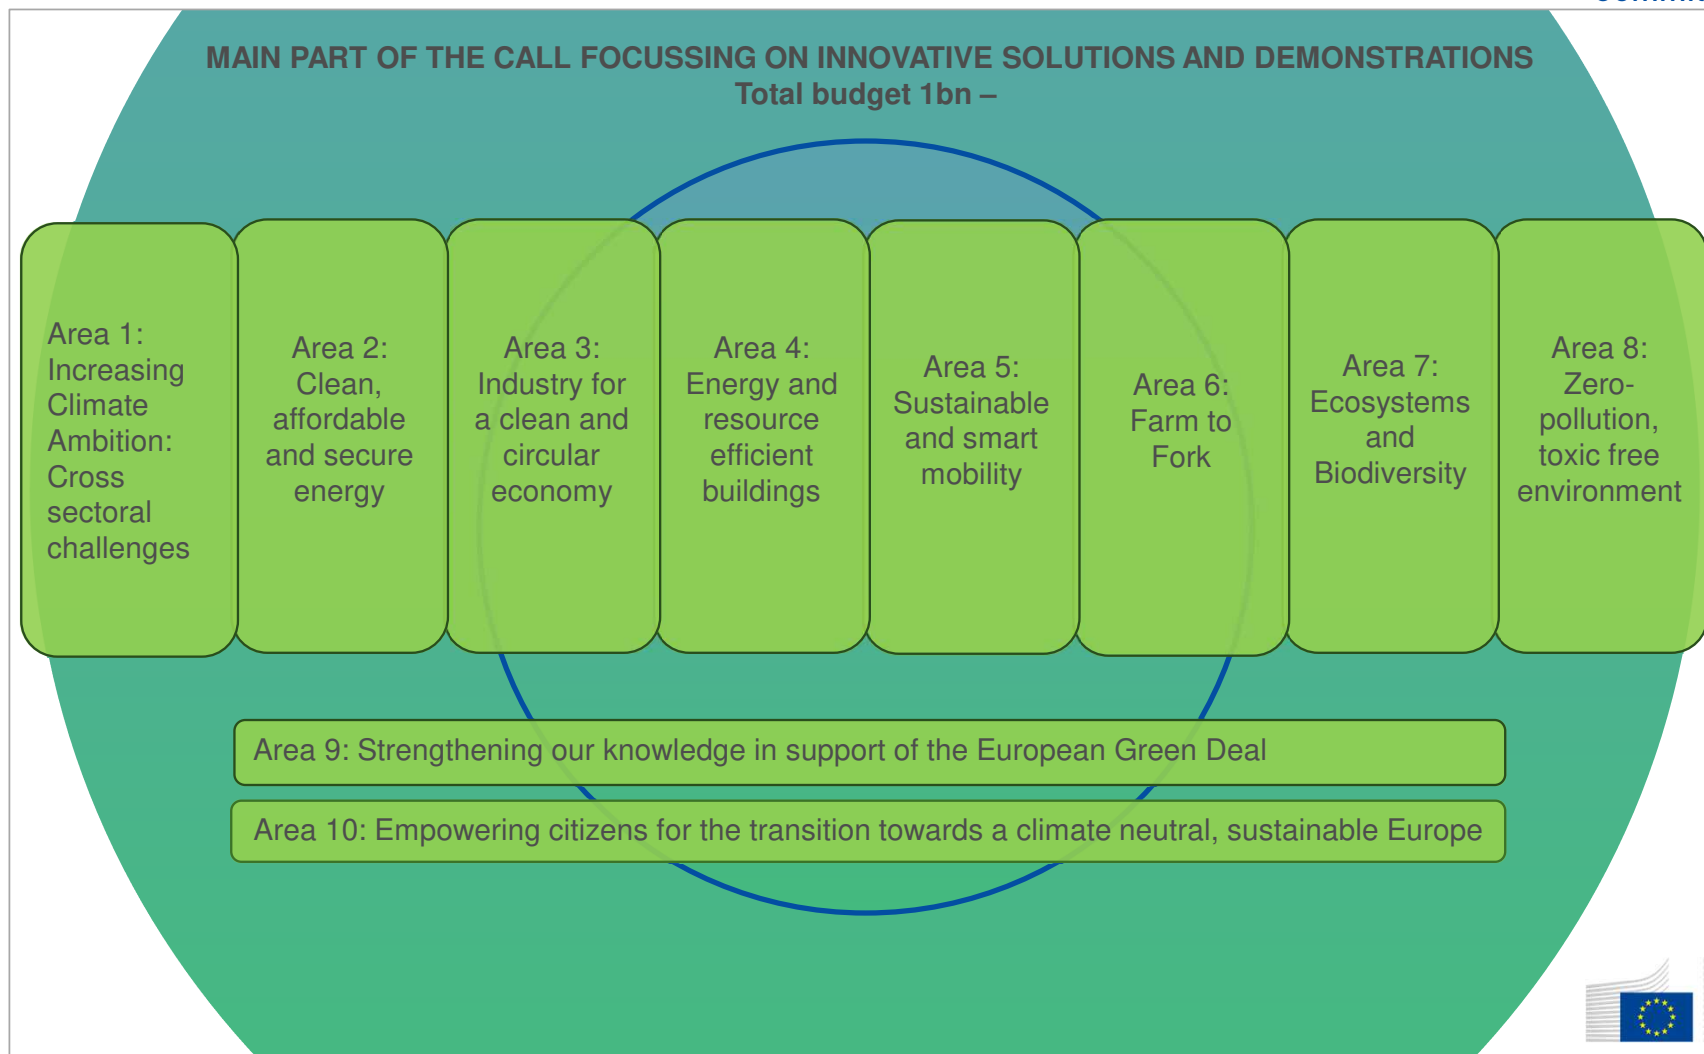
MAIN PART OF THE CALL FOCUSSING ON INNOVATIVE SOLUTIONS AND DEMONSTRATIONS
Total budget 1bn –

Area 1: Increasing Climate Ambition: Cross sectoral challenges

Area 2: Clean, affordable and secure energy

Area 3: Industry for a clean and circular economy

Area 4: Energy and resource efficient buildings

Area 5: Sustainable and smart mobility

Area 6: Farm to Fork

Area 7: Ecosystems and Biodiversity

Area 8: Zero-pollution, toxic free environment

Area 9: Strengthening our knowledge in support of the European Green Deal

Area 10: Empowering citizens for the transition towards a climate neutral, sustainable Europe